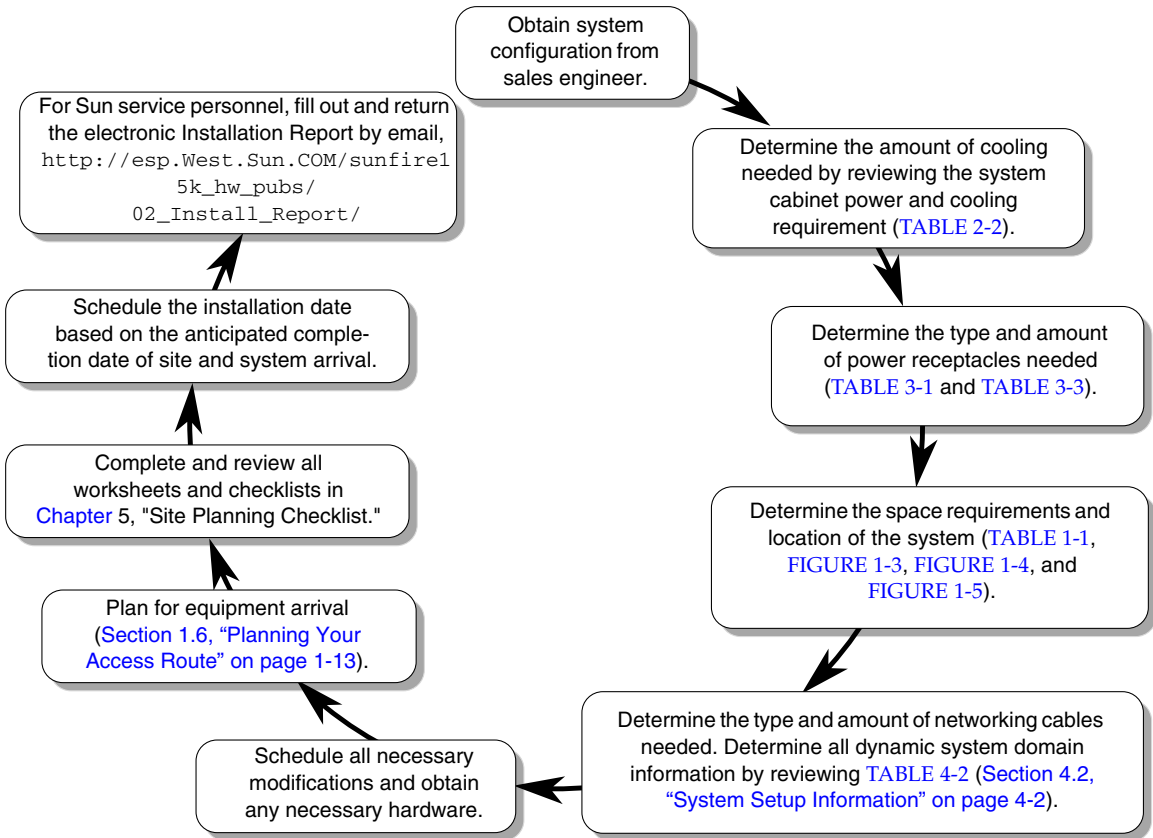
Obtain system configuration from sales engineer.

Determine the amount of cooling needed by reviewing the system cabinet power and cooling requirement (TABLE 2-2).

Determine the type and amount of power receptacles needed (TABLE 3-1 and TABLE 3-3).

Determine the space requirements and location of the system (TABLE 1-1, FIGURE 1-3, FIGURE 1-4, and FIGURE 1-5).

Determine the type and amount of networking cables needed. Determine all dynamic system domain information by reviewing TABLE 4-2 (Section 4.2, "System Setup Information" on page 4-2).

Schedule all necessary modifications and obtain any necessary hardware.

Plan for equipment arrival (Section 1.6, "Planning Your Access Route" on page 1-13).

Complete and review all worksheets and checklists in Chapter 5, "Site Planning Checklist."

Schedule the installation date based on the anticipated completion date of site and system arrival.

For Sun service personnel, fill out and return the electronic Installation Report by email, http://esp.West.Sun.COM/sunfire15k_hw_pubs/02_Install_Report/